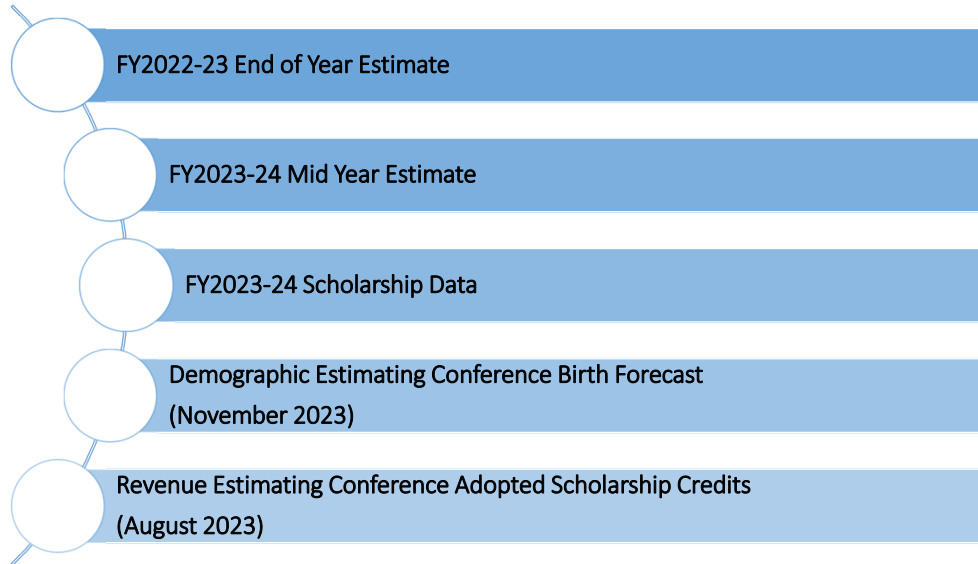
FY2022-23 End of Year Estimate

FY2023-24 Mid Year Estimate

FY2023-24 Scholarship Data

Demographic Estimating Conference Birth Forecast (November 2023)

Revenue Estimating Conference Adopted Scholarship Credits (August 2023)